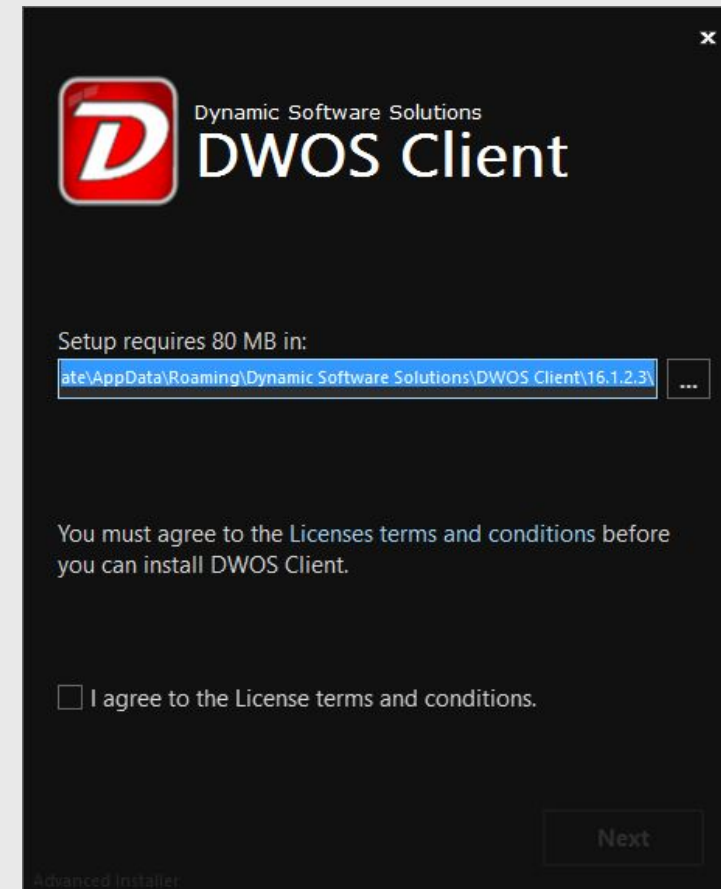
×

D

Dynamic Software Solutions
DWOS Client

Setup requires 80 MB in:
ate\AppData\Roaming\Dynamic Software Solutions\DWOS Client\16.1.2.3\
...

You must agree to the Licenses terms and conditions before you can install DWOS Client.

I agree to the License terms and conditions.

Next

Advanced Installer